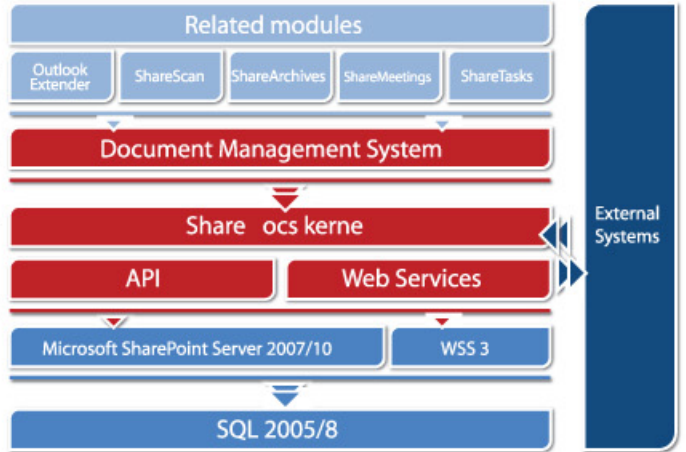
Related modules

Outlook Extender

ShareScan

ShareArchives

ShareMeetings

ShareTasks

Document Management System

Share ocs kerne

API

Web Services

Microsoft SharePoint Server 2007/10

WSS 3

SQL 2005/8

External Systems